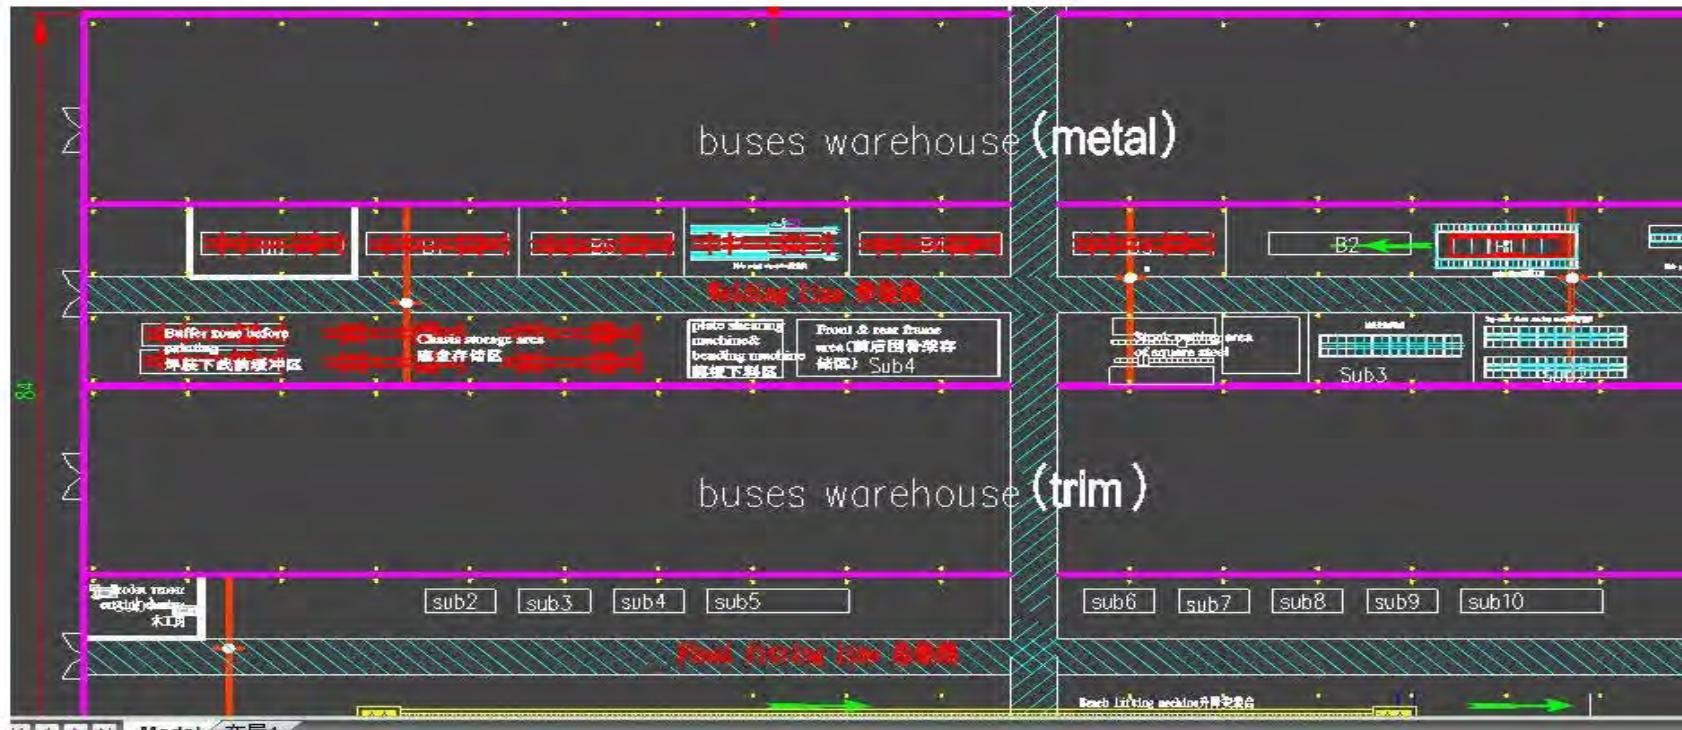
buses warehouse (metal)

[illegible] B7 B6 B5 B4 B3 B2 H1

Welding Line 焊装线

Buffer zone before painting
焊装下线前缓冲区

Chasis storage area
底盘存储区

plate shearing machine& bending machine
剪折下料区

Front & rear frame area(前后围骨架存储区) Sub4

Steel cutting area of square steel

Sub3 Sub2

84

buses warehouse (trim)

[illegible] 木工房

sub2 sub3 sub4 sub5 sub6 sub7 sub8 sub9 sub10

Final Fitting line 总装线

Roof lifting machine升降装配台

Model 布局1